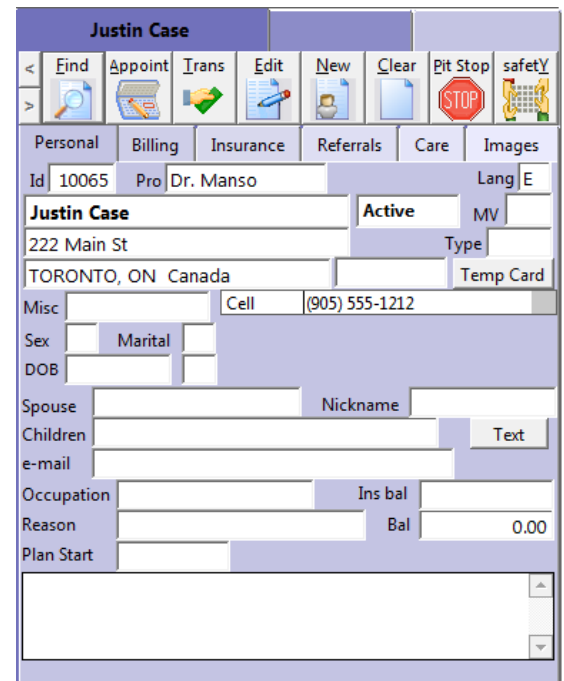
Justin Case

< > Find Appoint Trans Edit New Clear Pit Stop safetY

STOP

Personal Billing Insurance Referrals Care Images

Id 10065 Pro Dr. Manso Lang E

Justin Case Active MV

222 Main St Type

TORONTO, ON Canada Temp Card

Misc Cell (905) 555-1212

Sex Marital

DOB

Spouse Nickname

Children Text

e-mail

Occupation Ins bal

Reason Bal 0.00

Plan Start